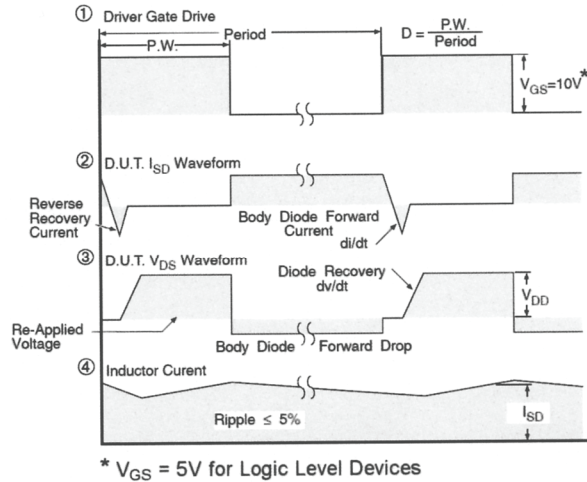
① Driver Gate Drive

P.W.

Period

$D = \frac{P.W.}{Period}$

$V_{GS}$=10V*

② D.U.T. $I_{SD}$ Waveform

Reverse Recovery Current

Body Diode Forward Current

di/dt

③ D.U.T. $V_{DS}$ Waveform

Diode Recovery dv/dt

$V_{DD}$

Re-Applied Voltage

Body Diode Forward Drop

④ Inductor Curent

Ripple ≤ 5%

$I_{SD}$

* $V_{GS}$ = 5V for Logic Level Devices